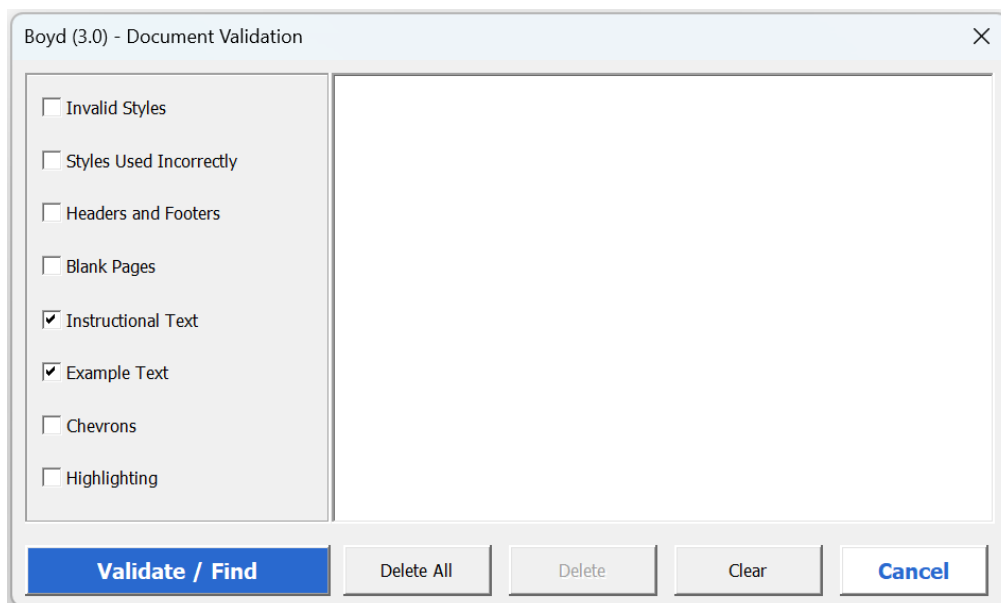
Boyd (3.0) - Document Validation

Invalid Styles

Styles Used Incorrectly

Headers and Footers

Blank Pages

Instructional Text

Example Text

Chevrons

Highlighting

Validate / Find

Delete All

Delete

Clear

Cancel